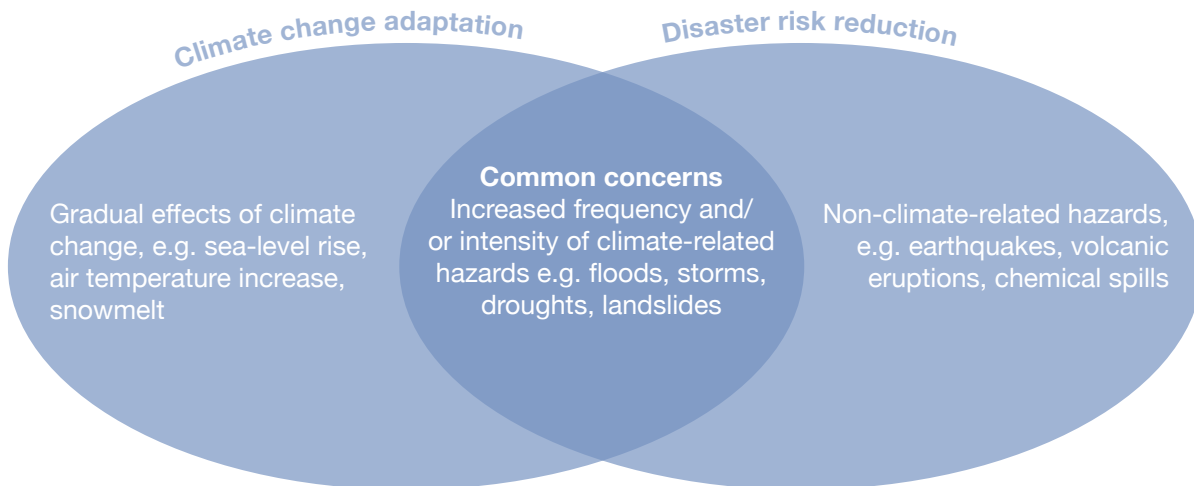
Climate change adaptation

Disaster risk reduction

Gradual effects of climate change, e.g. sea-level rise, air temperature increase, snowmelt

**Common concerns**
Increased frequency and/ or intensity of climate-related hazards e.g. floods, storms, droughts, landslides

Non-climate-related hazards, e.g. earthquakes, volcanic eruptions, chemical spills